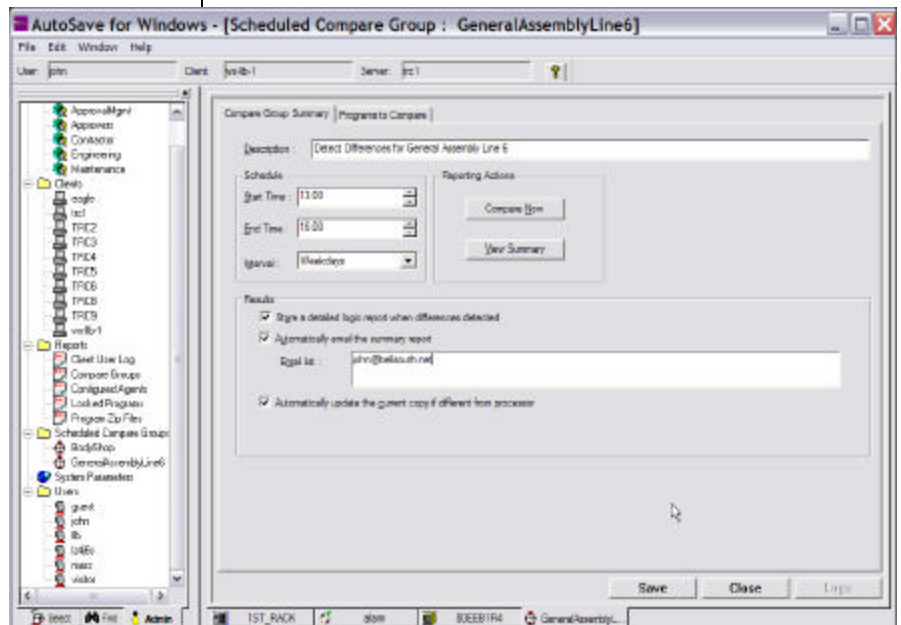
AutoSave for Windows - [Scheduled Compare Group : GeneralAssemblyLine6]

File Edit Window Help

User: john Client: ws-lb-1 Server: trc1

ApprovalMgmt
Approvers
Contractor
Engineering
Maintenance
Clients
cogfo
tsc1
TRC2
TRC3
TRC4
TRC5
TRC6
TRC8
TRC9
ws-lb-1
Reports
Client User Log
Compare Groups
Configured Agents
Locked Programs
Program Zip Files
Scheduled Compare Groups
BodyShop
GeneralAssemblyLine6
System Parameters
Users
guest
john
lb
lb6b
marc
visitor

Select Find Admin

Compare Group Summary | Programs to Compare

Description: Detect Differences for General Assembly Line 6

Schedule
Start Time: 13:00
End Time: 16:00
Interval: Weekdays

Reporting Actions
Compare Now
View Summary

Results
Store a detailed logic report when differences detected
Automatically email the summary report
Email list: john@bellsouth.net
Automatically update the current copy if different from processor

Save Close Logs

1ST_RACK | slam | 8OEEB1R4 | GeneralAssemblyL...